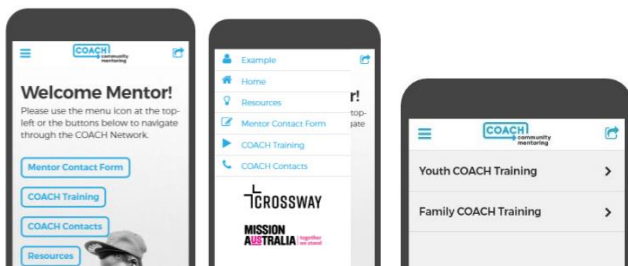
COACH community mentoring

Welcome Mentor!

Please use the menu icon at the top-left or the buttons below to navigate through the COACH Network.

Mentor Contact Form

COACH Training

COACH Contacts

Resources

Example

Home

Resources

Mentor Contact Form

COACH Training

COACH Contacts

r!
top-
gate

CROSSWAY

MISSION AUSTRALIA | together we stand

COACH community mentoring

Youth COACH Training

Family COACH Training